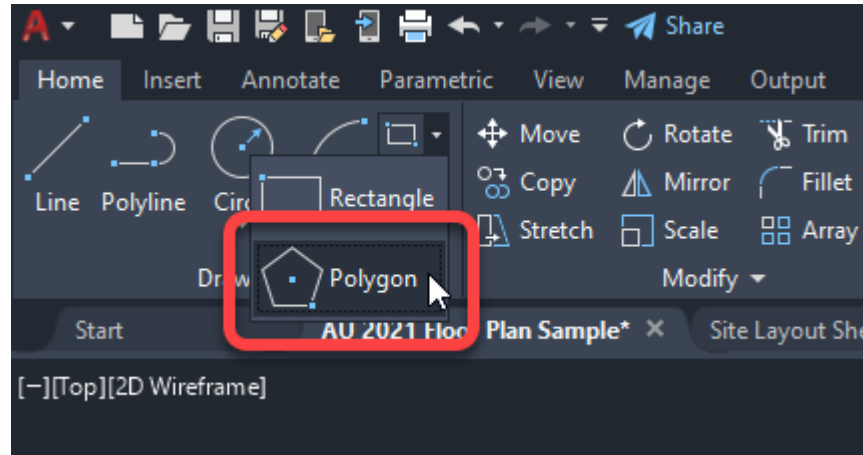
Share

Home Insert Annotate Parametric View Manage Output

Line Polyline Circ

Rectangle

Polygon

Dr

Move Rotate Trim

Copy Mirror Fillet

Stretch Scale Array

Modify

Start AU 2021 Flo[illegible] Plan Sample* × Site Layout She

[−][Top][2D Wireframe]